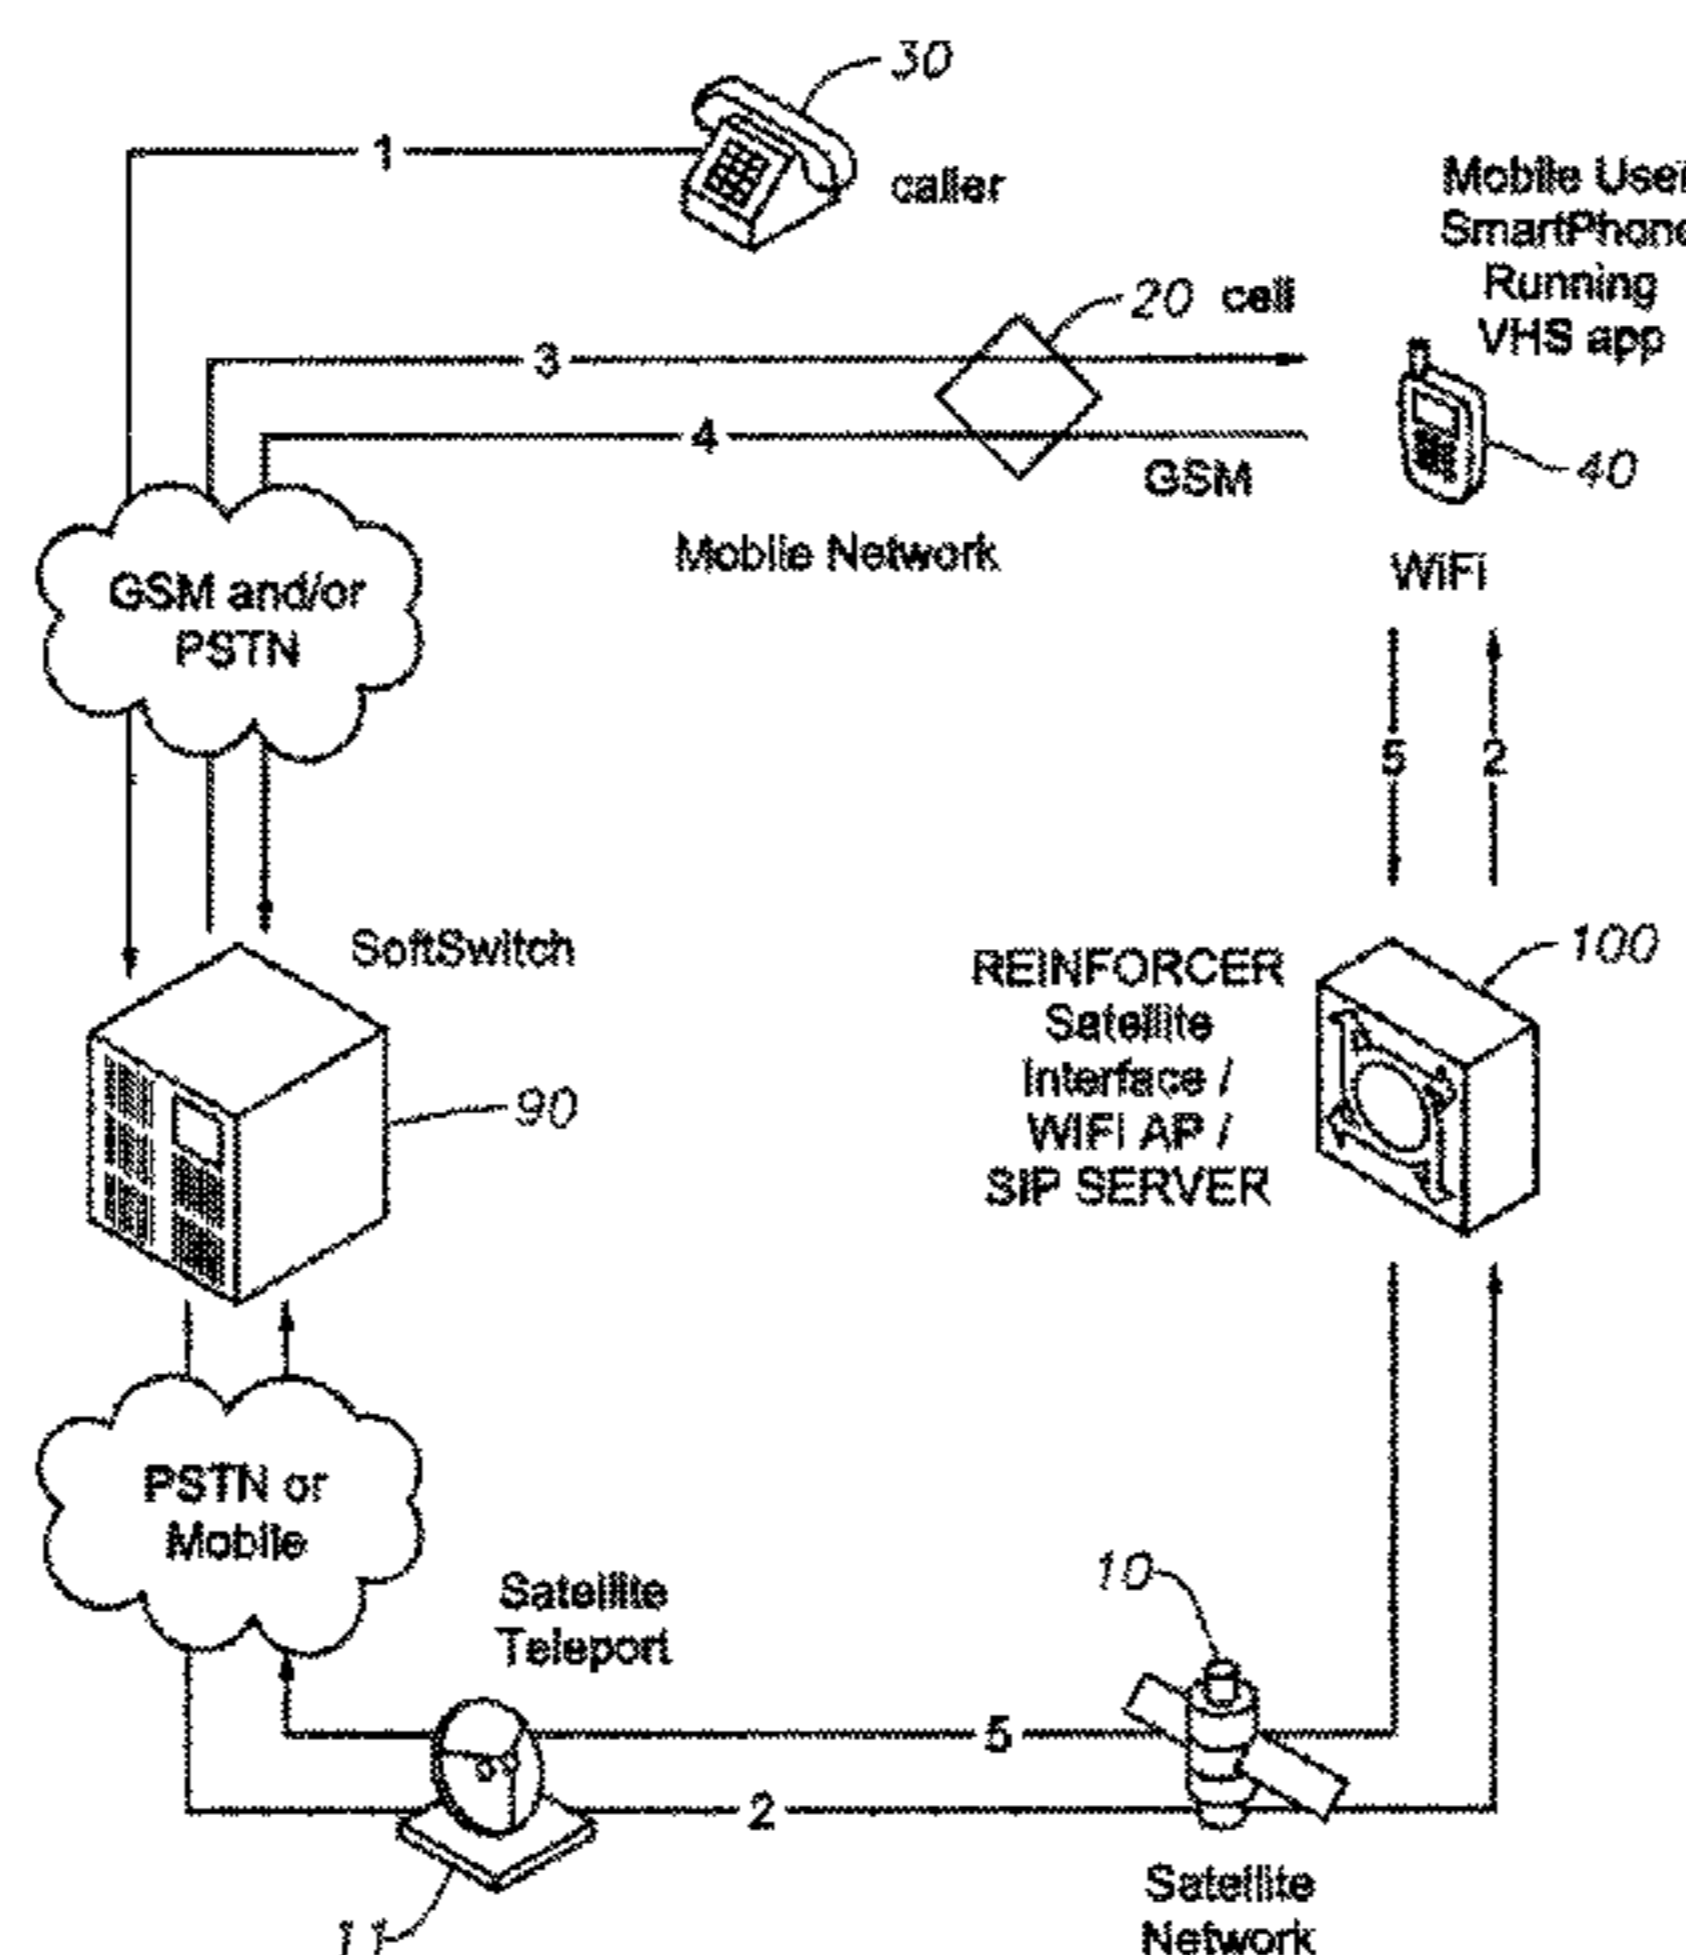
30

1

caller

Mobile User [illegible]
SmartPhone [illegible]
Running
VHS app

20 cell

3

4

40

GSM

GSM and/or PSTN

Mobile Network

WiFi

5

2

SoftSwitch

REINFORCER
Satellite
Interface /
WIFI AP /
SIP SERVER

100

90

PSTN or Mobile

Satellite Teleport

10

5

2

11

Satellite Network